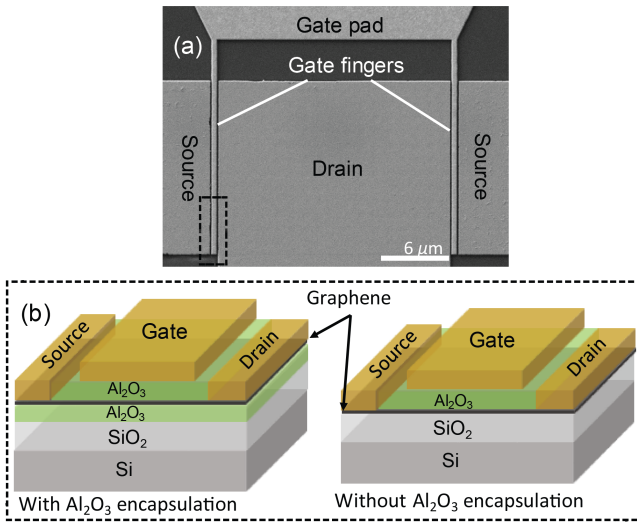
Gate pad
(a)
Gate fingers
Source
Drain
Source
6 $\mu m$

(b)
Graphene
Gate
Source
Drain
$Al_2O_3$
$Al_2O_3$
$SiO_2$
Si
With $Al_2O_3$ encapsulation

Gate
Source
Drain
$Al_2O_3$
$SiO_2$
Si
Without $Al_2O_3$ encapsulation